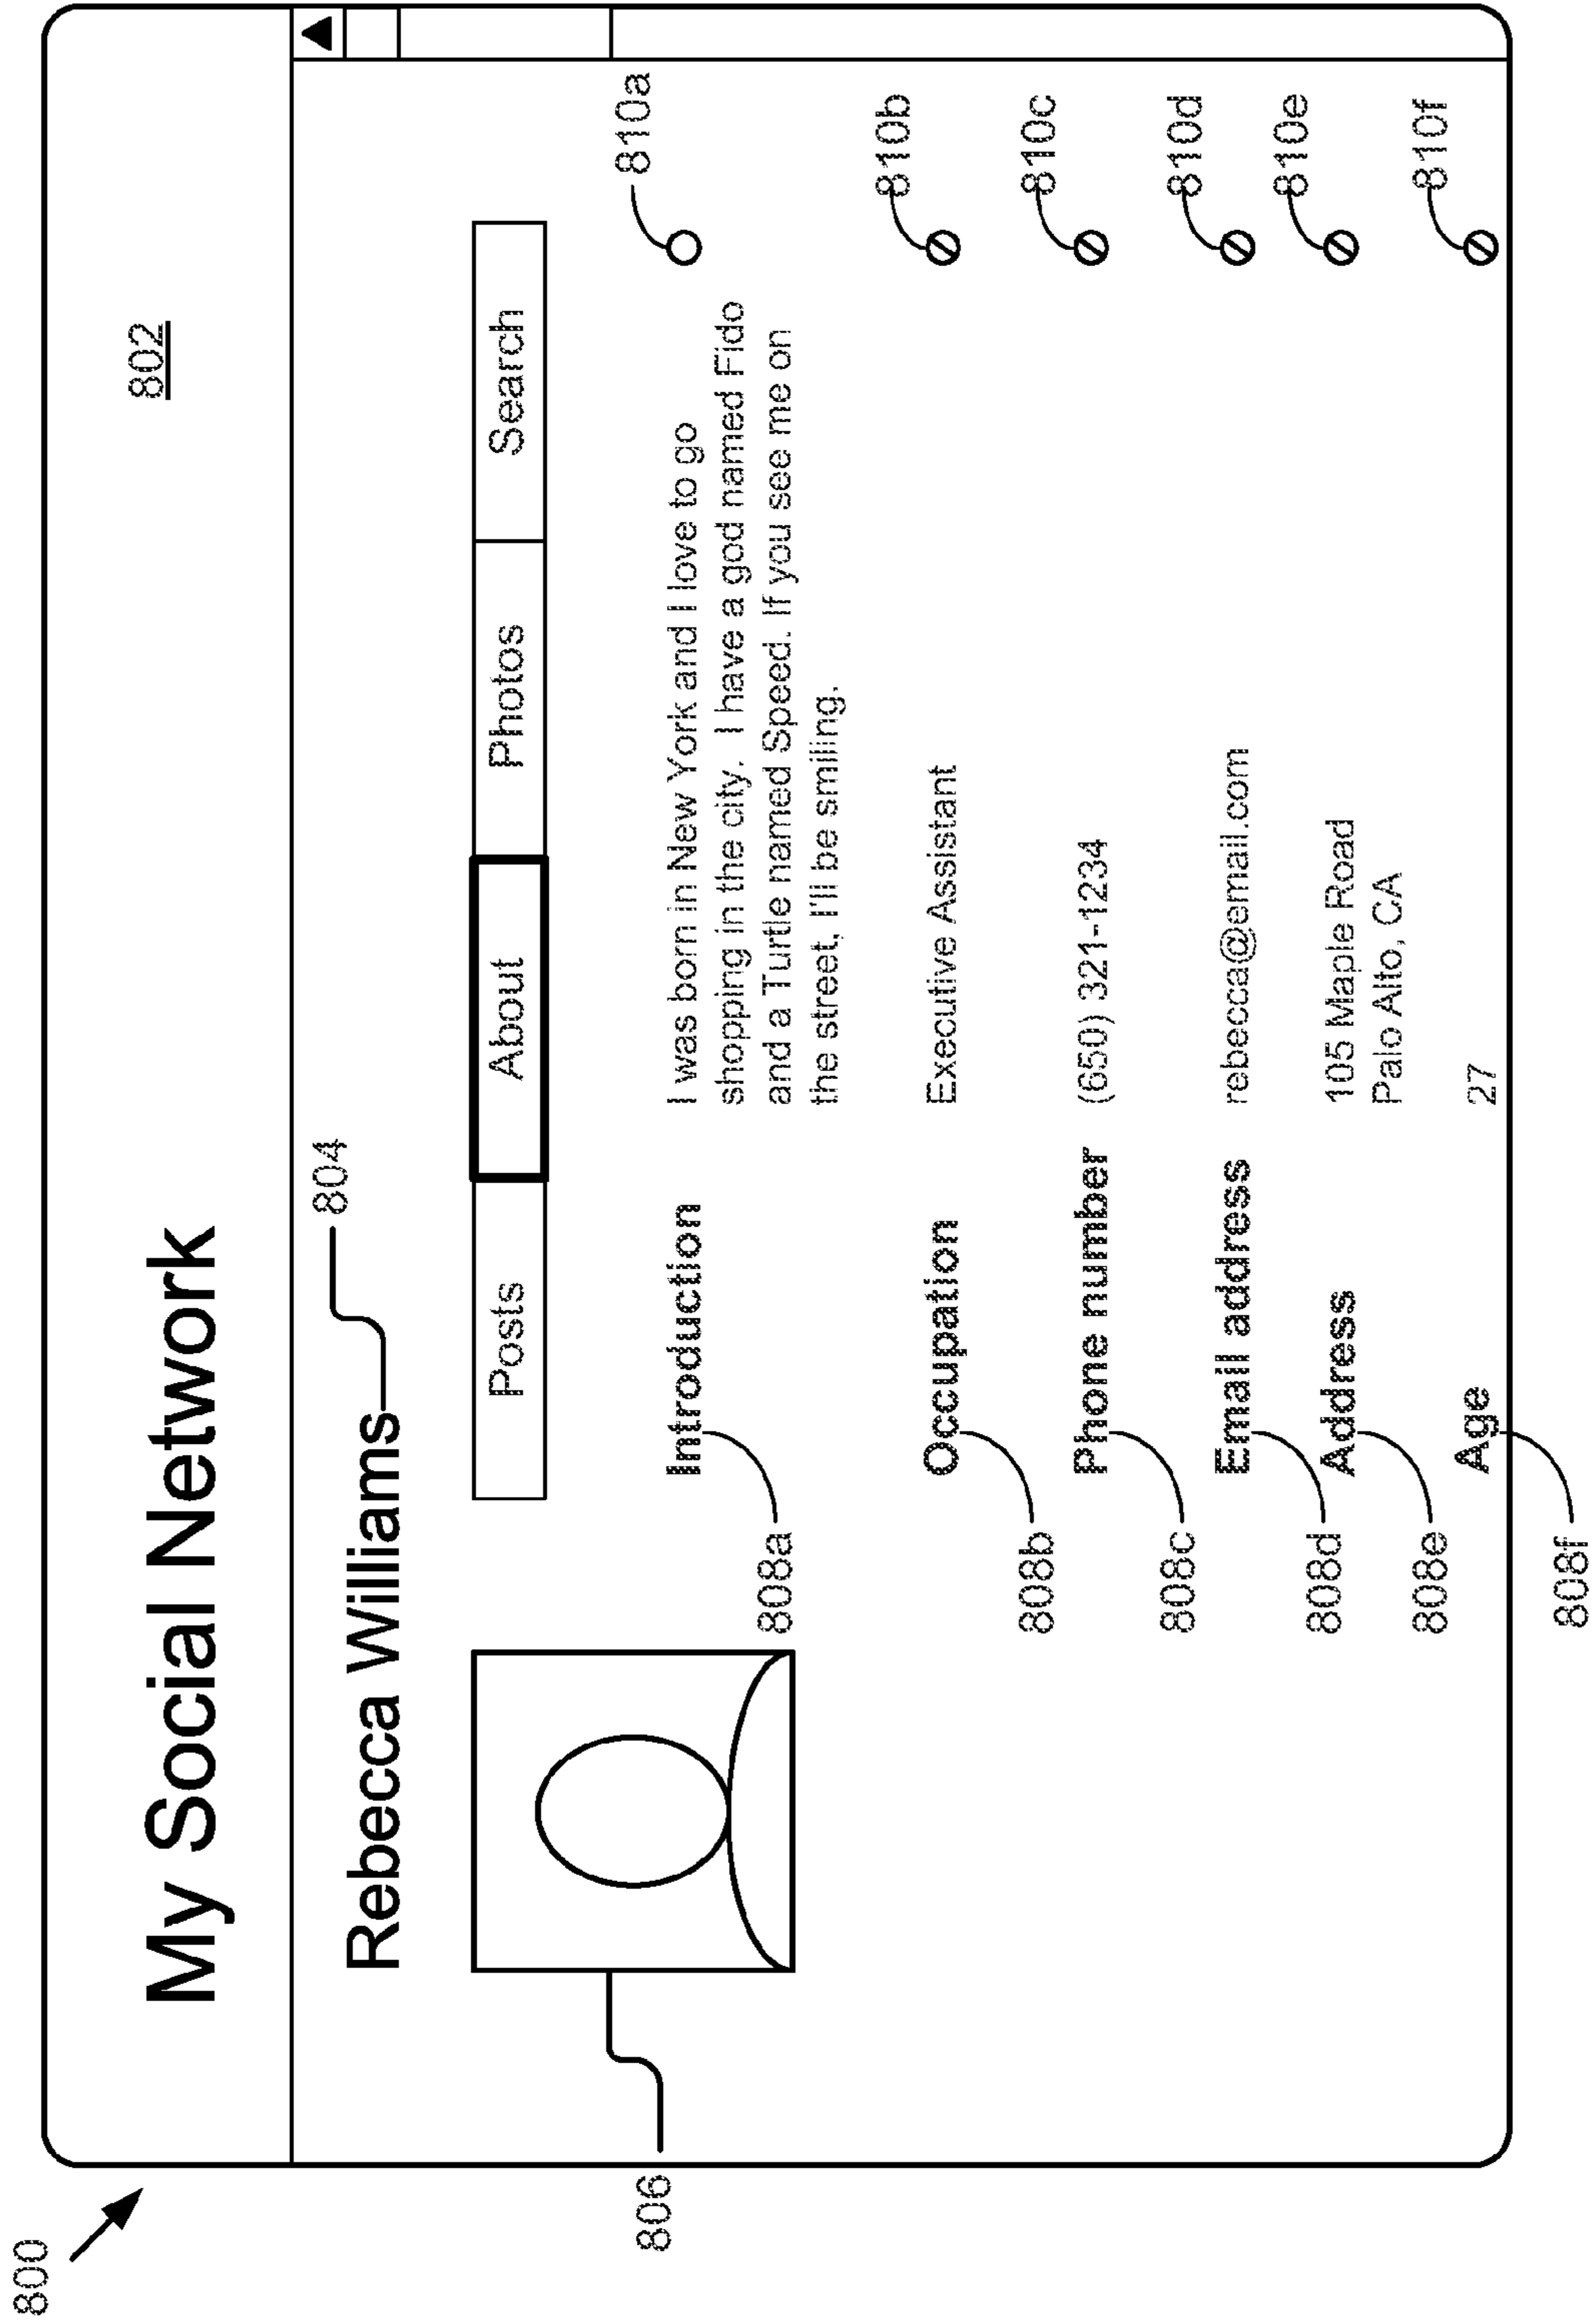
My Social Network

802

Rebecca Williams

804

Posts | About | Photos | Search

Introduction
I was born in New York and I love to go shopping in the city. I have a god named Fido and a Turtle named Speed. If you see me on the street, I'll be smiling.

Occupation
Executive Assistant

Phone number
(650) 321-1234

Email address
rebecca@email.com

Address
105 Maple Road
Palo Alto, CA

Age
27

810a
810b
810c
810d
810e
810f

808a
808b
808c
808d
808e
808f

806

800